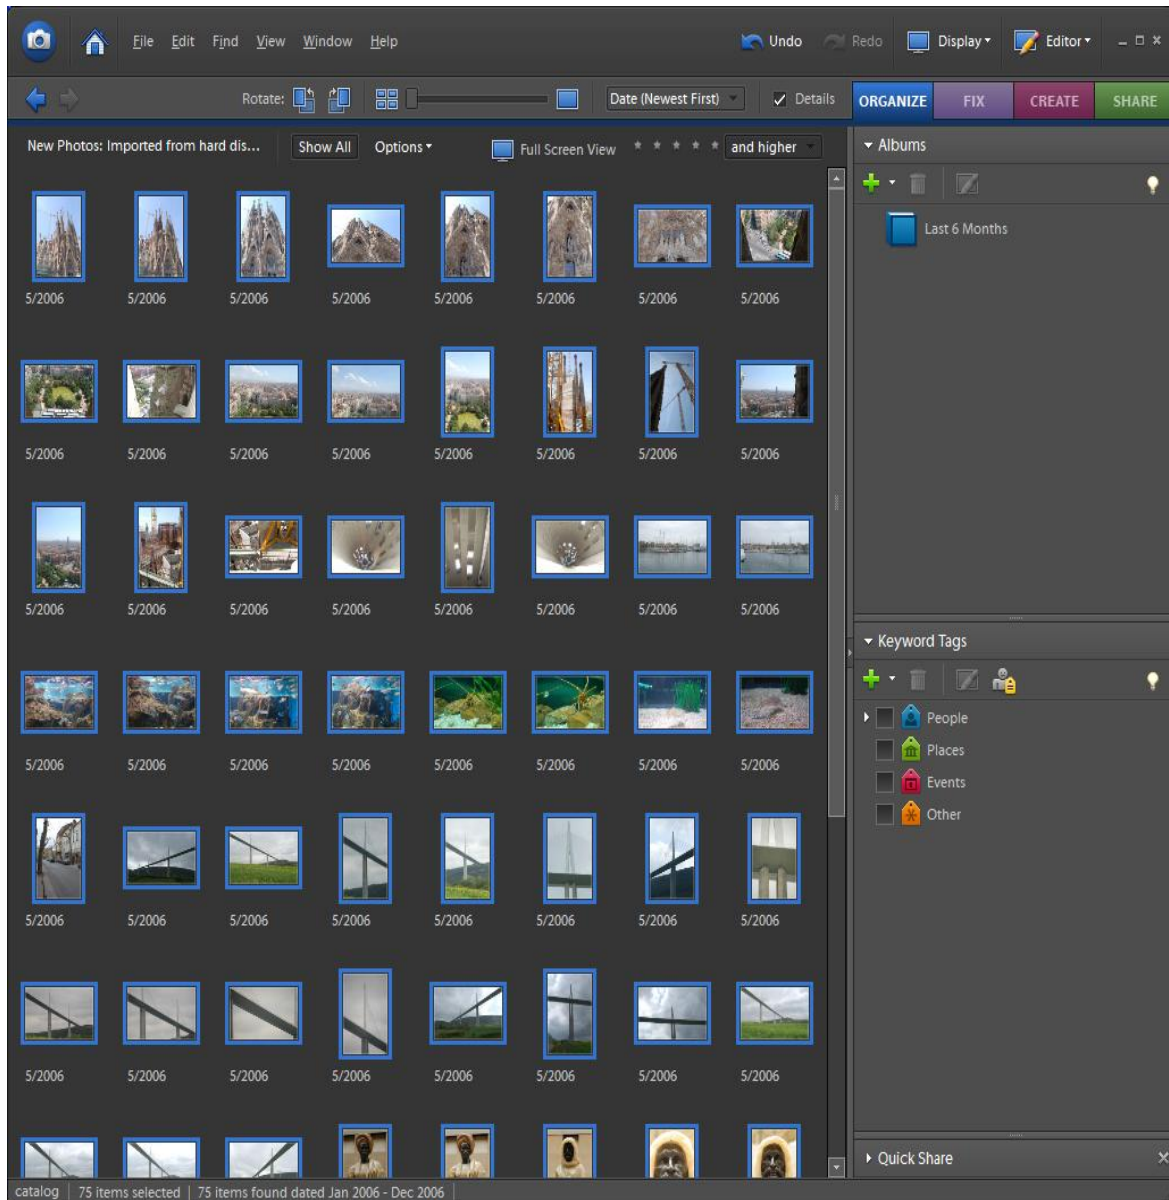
File Edit Find View Window Help

Undo Redo Display Editor

Rotate: Date (Newest First) Details

ORGANIZE FIX CREATE SHARE

New Photos: Imported from hard dis... Show All Options Full Screen View and higher

5/2006 5/2006 5/2006 5/2006 5/2006 5/2006 5/2006 5/2006

5/2006 5/2006 5/2006 5/2006 5/2006 5/2006 5/2006 5/2006

5/2006 5/2006 5/2006 5/2006 5/2006 5/2006 5/2006 5/2006

5/2006 5/2006 5/2006 5/2006 5/2006 5/2006 5/2006 5/2006

5/2006 5/2006 5/2006 5/2006 5/2006 5/2006 5/2006 5/2006

5/2006 5/2006 5/2006 5/2006 5/2006 5/2006 5/2006 5/2006

Albums

Last 6 Months

Keyword Tags

People

Places

Events

Other

Quick Share

catalog | 75 items selected | 75 items found dated Jan 2006 - Dec 2006